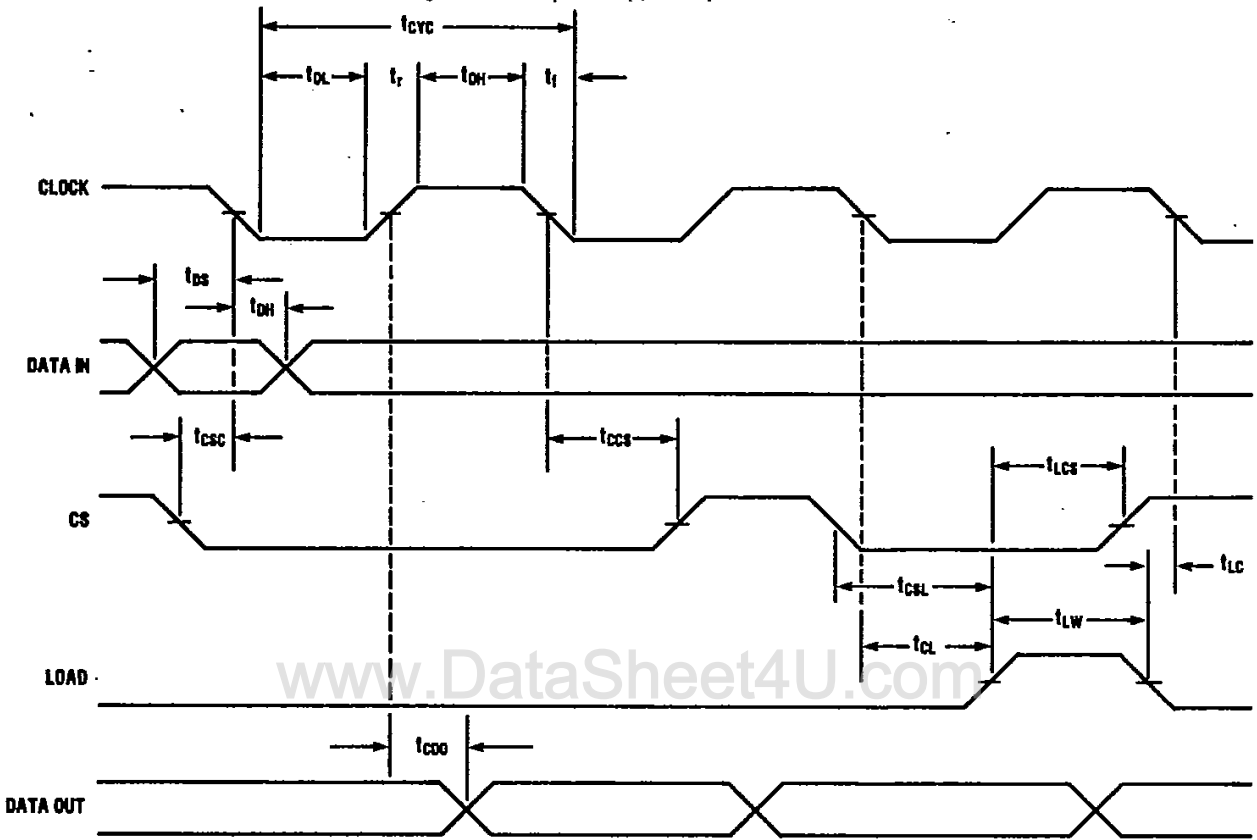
$t_{CYC}$

$t_{DL}$ $t_r$ $t_{DH}$ $t_f$

CLOCK

$t_{DS}$

$t_{DH}$

DATA IN

$t_{CSC}$

$t_{CCS}$

$t_{LCS}$

CS

$t_{LC}$

$t_{CSL}$

$t_{LW}$

$t_{CL}$

LOAD

www.DataSheet4U.com

$t_{CDO}$

DATA OUT